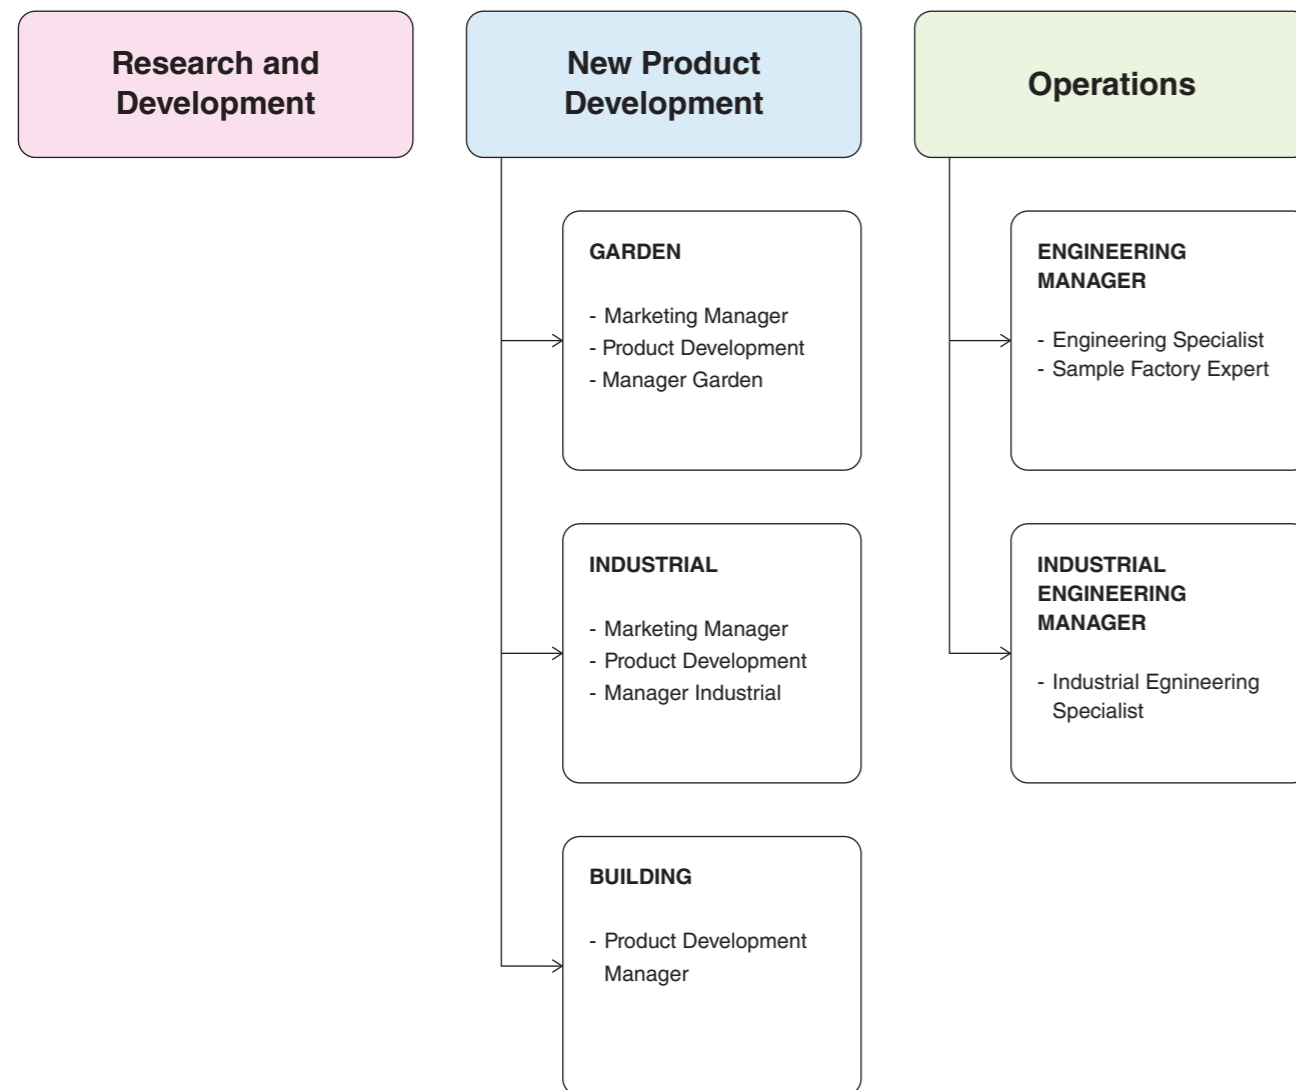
Research and Development

New Product Development

Operations

GARDEN

- Marketing Manager
- Product Development
- Manager Garden

INDUSTRIAL

- Marketing Manager
- Product Development
- Manager Industrial

BUILDING

- Product Development Manager

ENGINEERING MANAGER

- Engineering Specialist
- Sample Factory Expert

INDUSTRIAL ENGINEERING MANAGER

- Industrial Egnineering Specialist